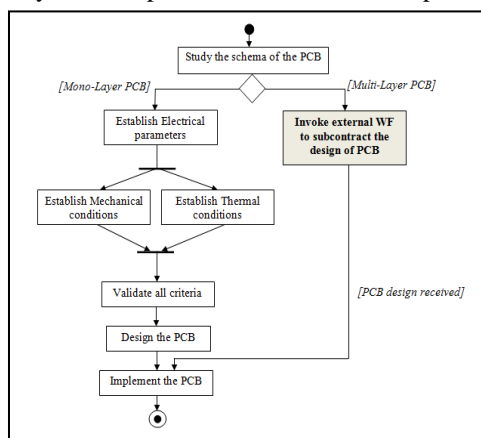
Study the schema of the PCB

[Mono-Layer PCB]

[Multi-Layer PCB]

Establish Electrical parameters

Invoke external WF to subcontract the design of PCB

Establish Mechanical conditions

Establish Thermal conditions

Validate all criteria

[PCB design received]

Design the PCB

Implement the PCB